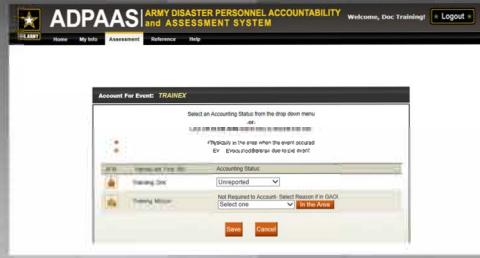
ADPAAS ARMY DISASTER PERSONNEL ACCOUNTABILITY and ASSESSMENT SYSTEM

Welcome, Doc Training! » Logout »

U.S. ARMY

Home My Info Assessment Reference Help

Account For Event: TRAINEX

Select an Accounting Status from the drop down menu

-or-

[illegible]

Physically in the area when the event occurred

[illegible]

| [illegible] | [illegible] | Accounting Status |
|---|---|---|
| | Training Doc | Unreported |
| | Training Mouse | Not Required to Account- Select Reason if in GAOI Select one In the Area |

Save Cancel